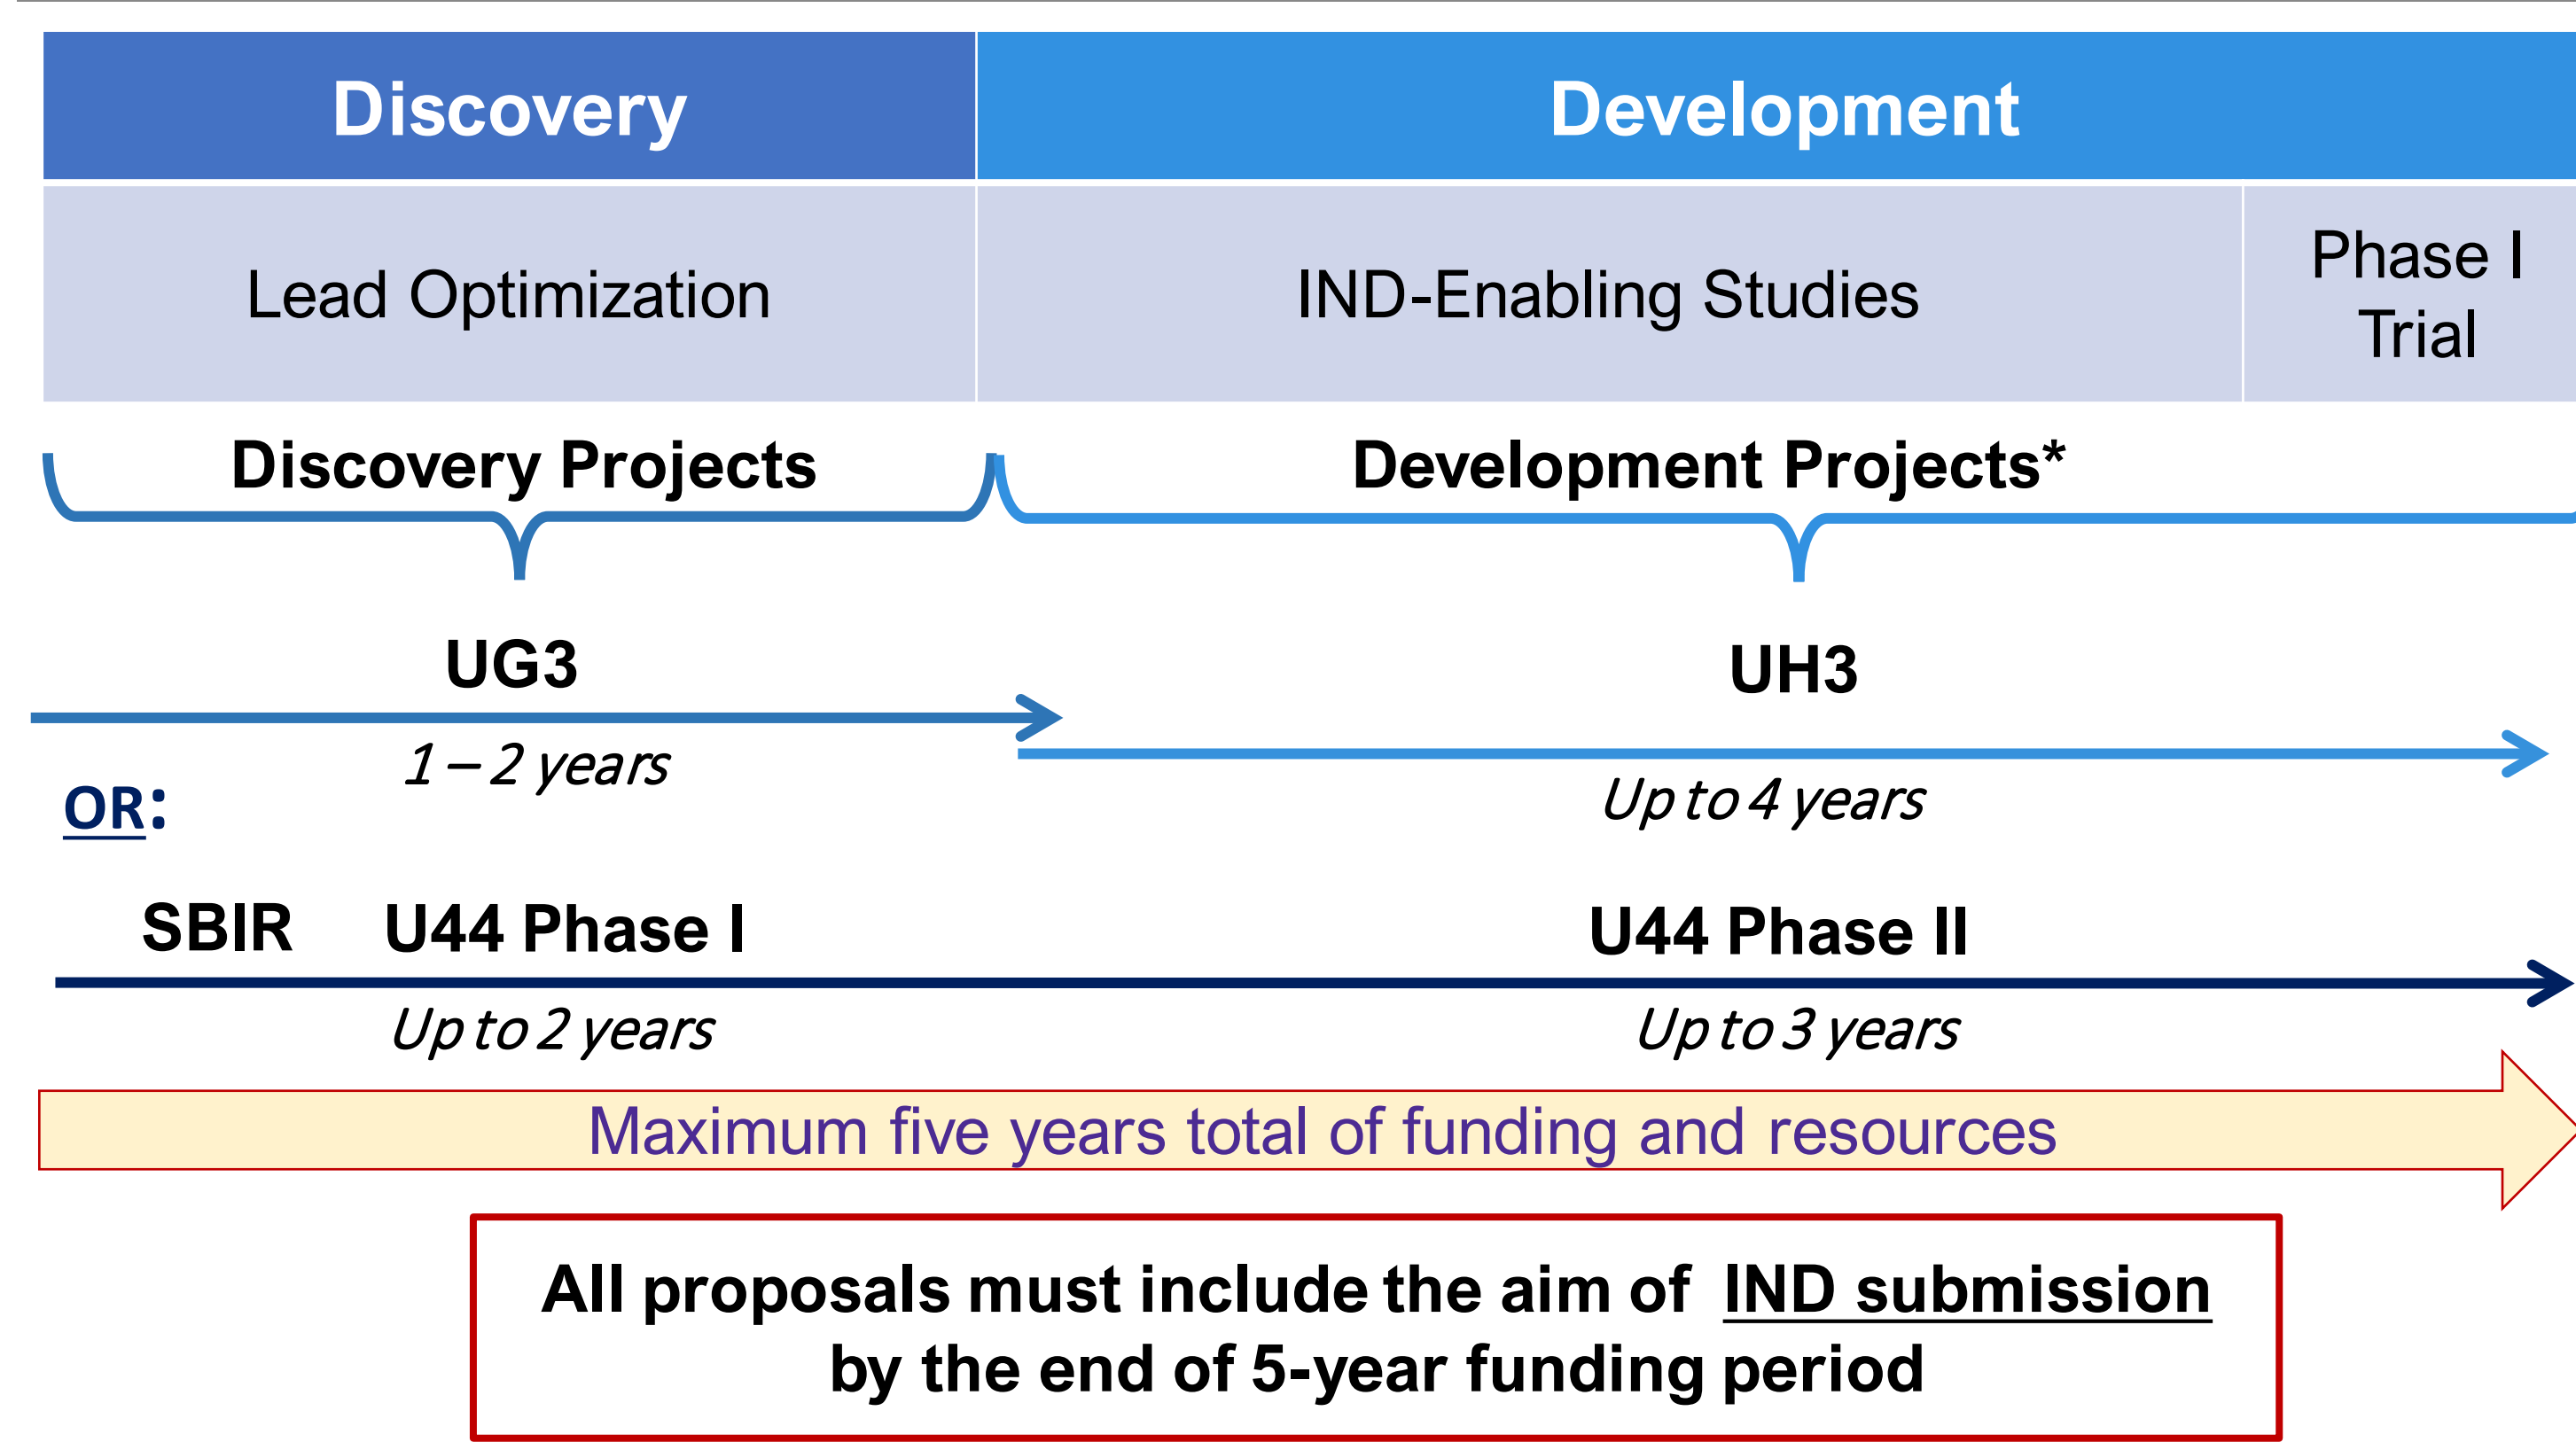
| Discovery | Development | |
|---|---|---|
| Lead Optimization | IND-Enabling Studies | Phase I Trial |

Discovery Projects

Development Projects*

UG3

1 – 2 years

UH3

Up to 4 years

OR:

SBIR U44 Phase I

Up to 2 years

U44 Phase II

Up to 3 years

Maximum five years total of funding and resources

All proposals must include the aim of IND submission by the end of 5-year funding period